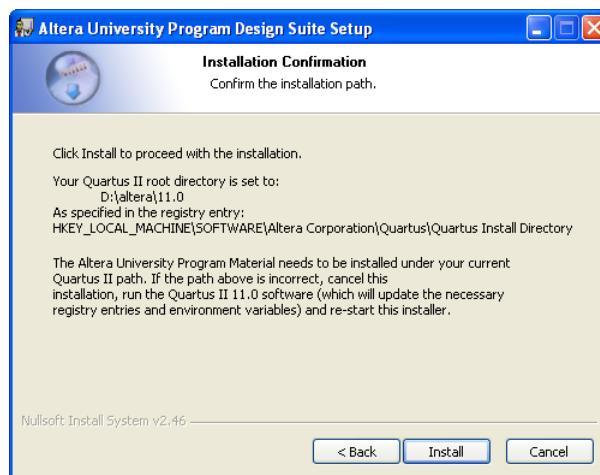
Altera University Program Design Suite Setup

Installation Confirmation

Confirm the installation path.

Click Install to proceed with the installation.

Your Quartus II root directory is set to:
D:\altera\11.0
As specified in the registry entry:
HKEY_LOCAL_MACHINE\SOFTWARE\Altera Corporation\Quartus\Quartus Install Directory

The Altera University Program Material needs to be installed under your current Quartus II path. If the path above is incorrect, cancel this installation, run the Quartus II 11.0 software (which will update the necessary registry entries and environment variables) and re-start this installer.

Nullsoft Install System v2.46

< Back

Install

Cancel